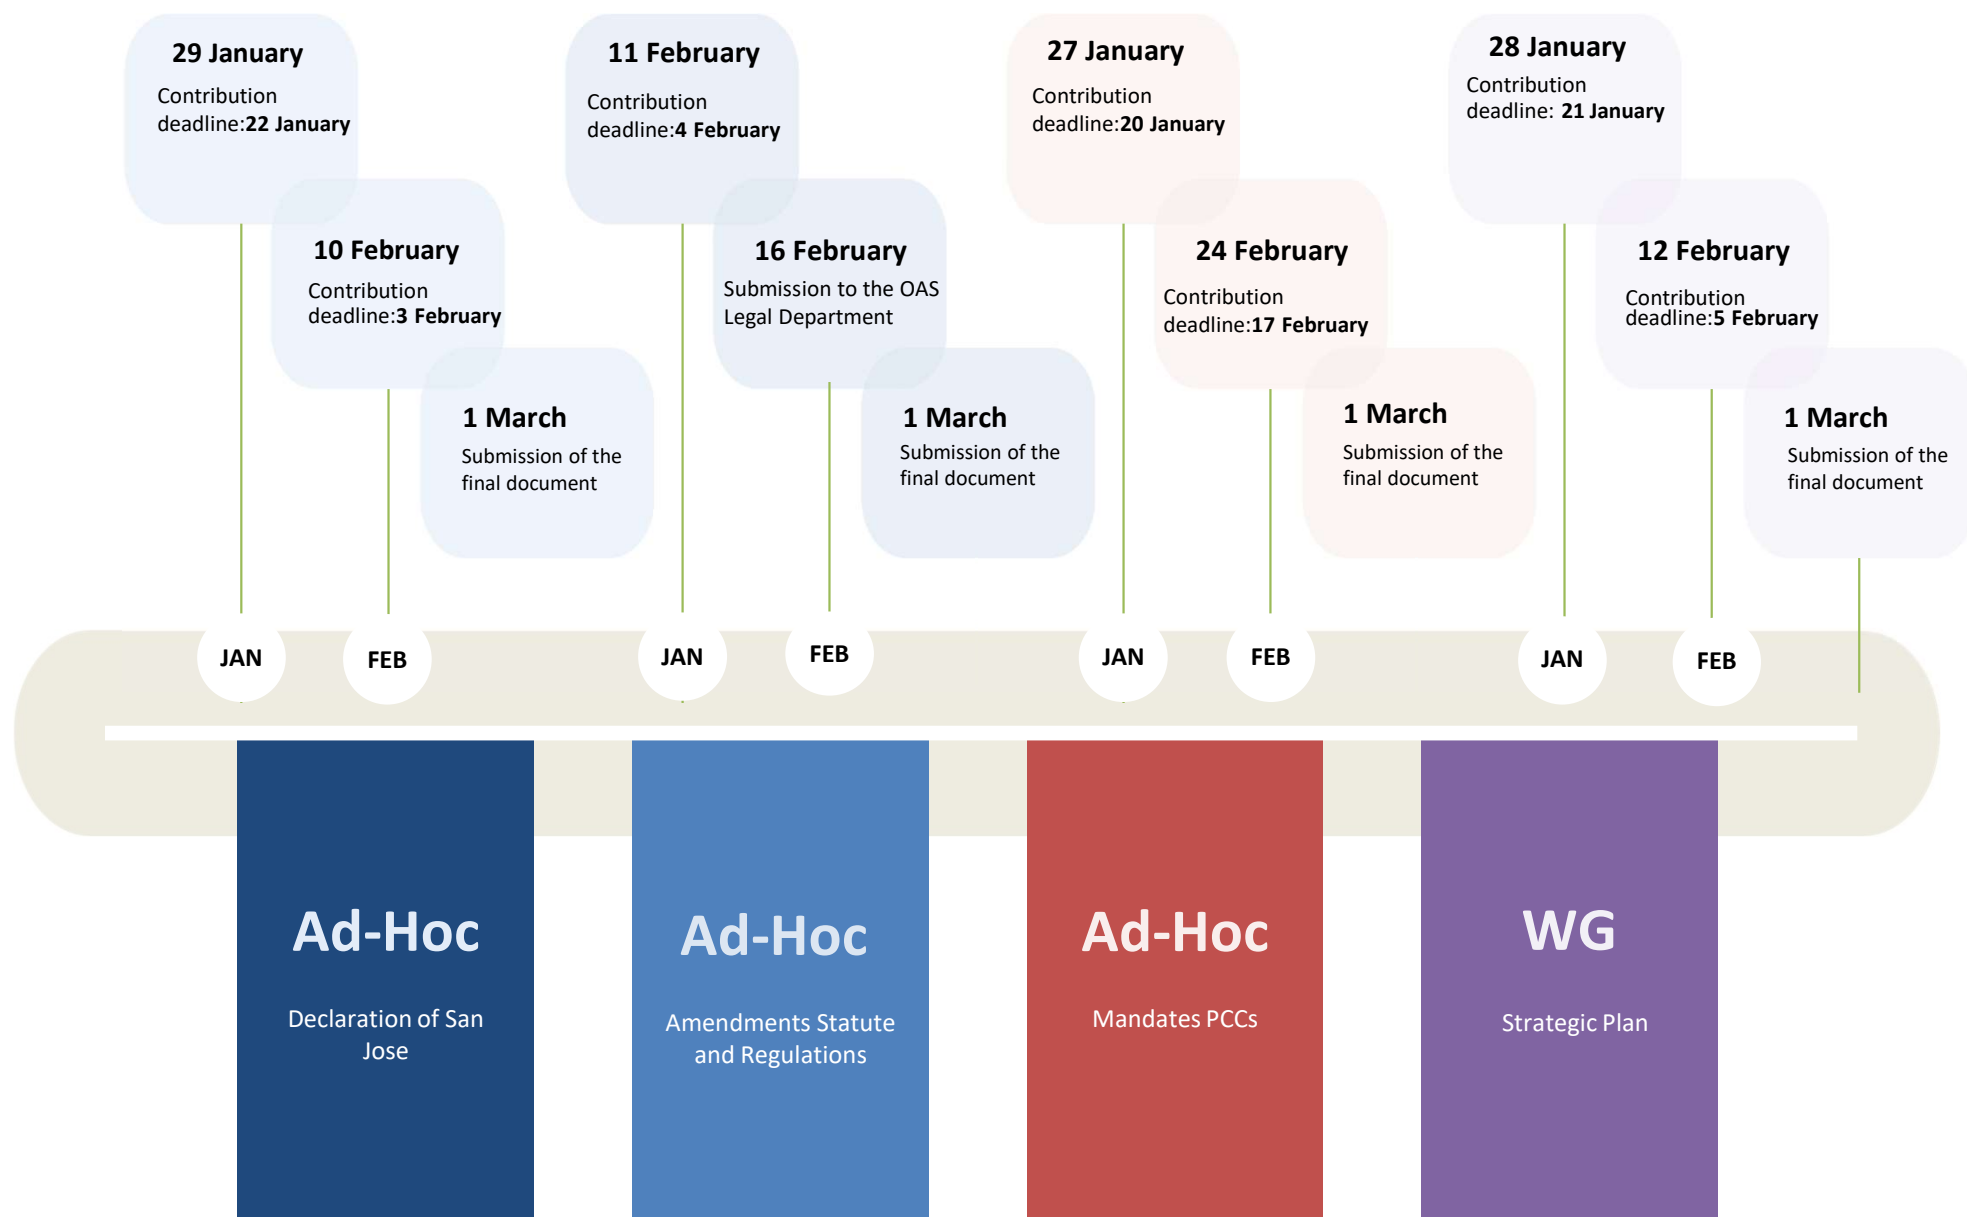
29 January
Contribution deadline:22 January

10 February
Contribution deadline:3 February

1 March
Submission of the final document

11 February
Contribution deadline:4 February

16 February
Submission to the OAS Legal Department

1 March
Submission of the final document

27 January
Contribution deadline:20 January

24 February
Contribution deadline:17 February

1 March
Submission of the final document

28 January
Contribution deadline: 21 January

12 February
Contribution deadline:5 February

1 March
Submission of the final document

JAN FEB JAN FEB JAN FEB JAN FEB

Ad-Hoc
Declaration of San Jose

Ad-Hoc
Amendments Statute and Regulations

Ad-Hoc
Mandates PCCs

WG
Strategic Plan